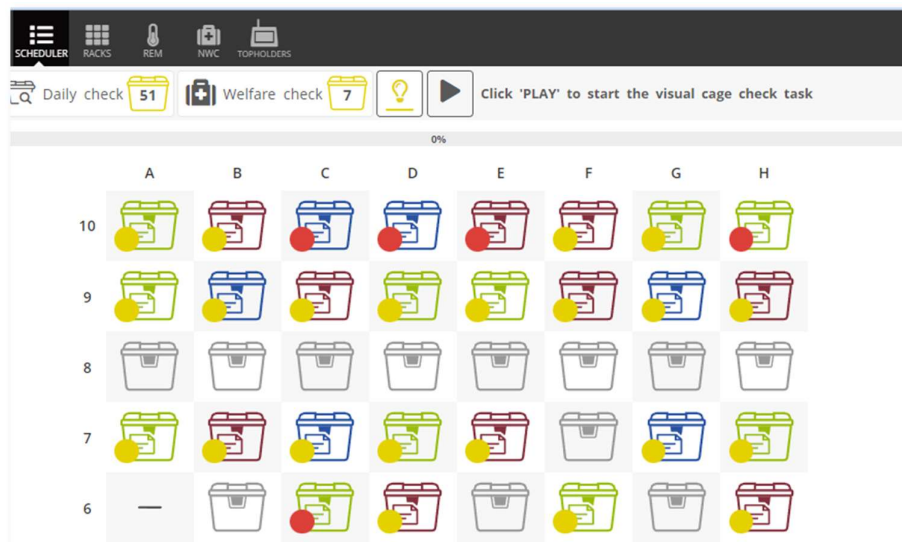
SCHEDULER RACKS REM NWC TOPHOLDERS

Daily check 51 Welfare check 7 Click 'PLAY' to start the visual cage check task

0%

| | A | B | C | D | E | F | G | H |
|---|---|---|---|---|---|---|---|---|
| 10 | | | | | | | | |
| 9 | | | | | | | | |
| 8 | | | | | | | | |
| 7 | | | | | | | | |
| 6 | — | | | | | | | |